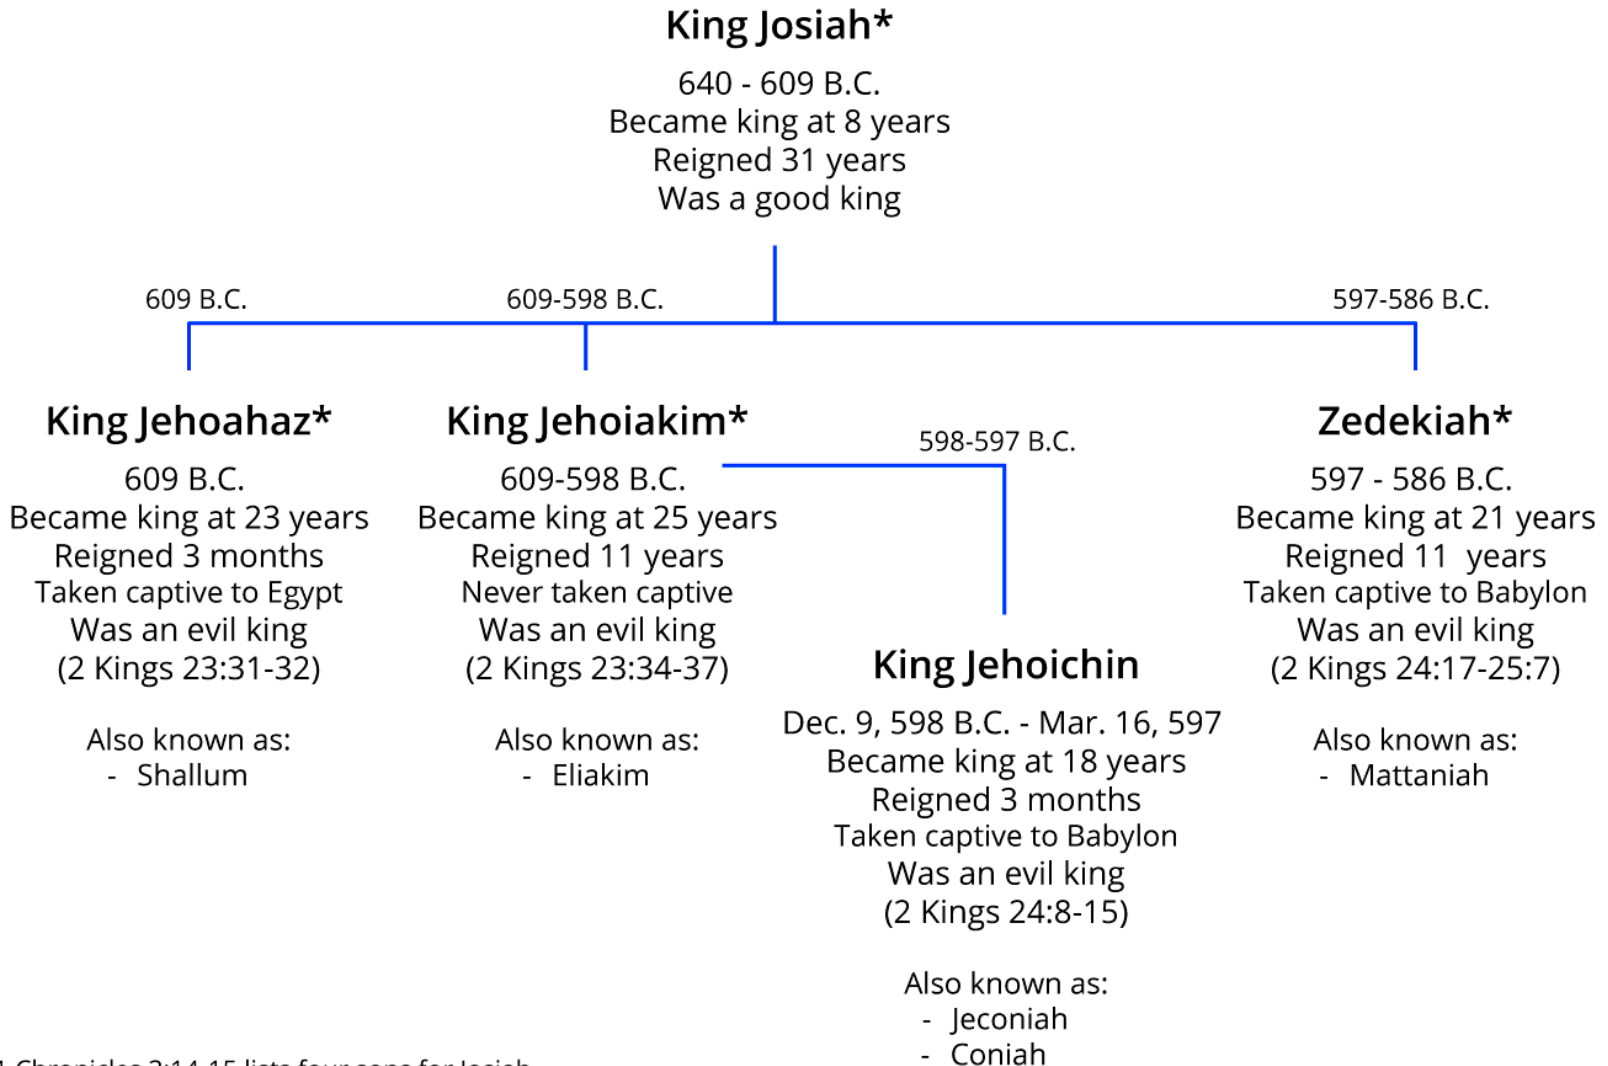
King Josiah*

640 - 609 B.C.
Became king at 8 years
Reigned 31 years
Was a good king

609 B.C.

609-598 B.C.

597-586 B.C.

King Jehoahaz*

609 B.C.
Became king at 23 years
Reigned 3 months
Taken captive to Egypt
Was an evil king
(2 Kings 23:31-32)

Also known as:
- Shallum

King Jehoiakim*

609-598 B.C.
Became king at 25 years
Reigned 11 years
Never taken captive
Was an evil king
(2 Kings 23:34-37)

Also known as:
- Eliakim

598-597 B.C.

King Jehoichin

Dec. 9, 598 B.C. - Mar. 16, 597
Became king at 18 years
Reigned 3 months
Taken captive to Babylon
Was an evil king
(2 Kings 24:8-15)

Also known as:
- Jeconiah
- Coniah

Zedekiah*

597 - 586 B.C.
Became king at 21 years
Reigned 11 years
Taken captive to Babylon
Was an evil king
(2 Kings 24:17-25:7)

Also known as:
- Mattaniah

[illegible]